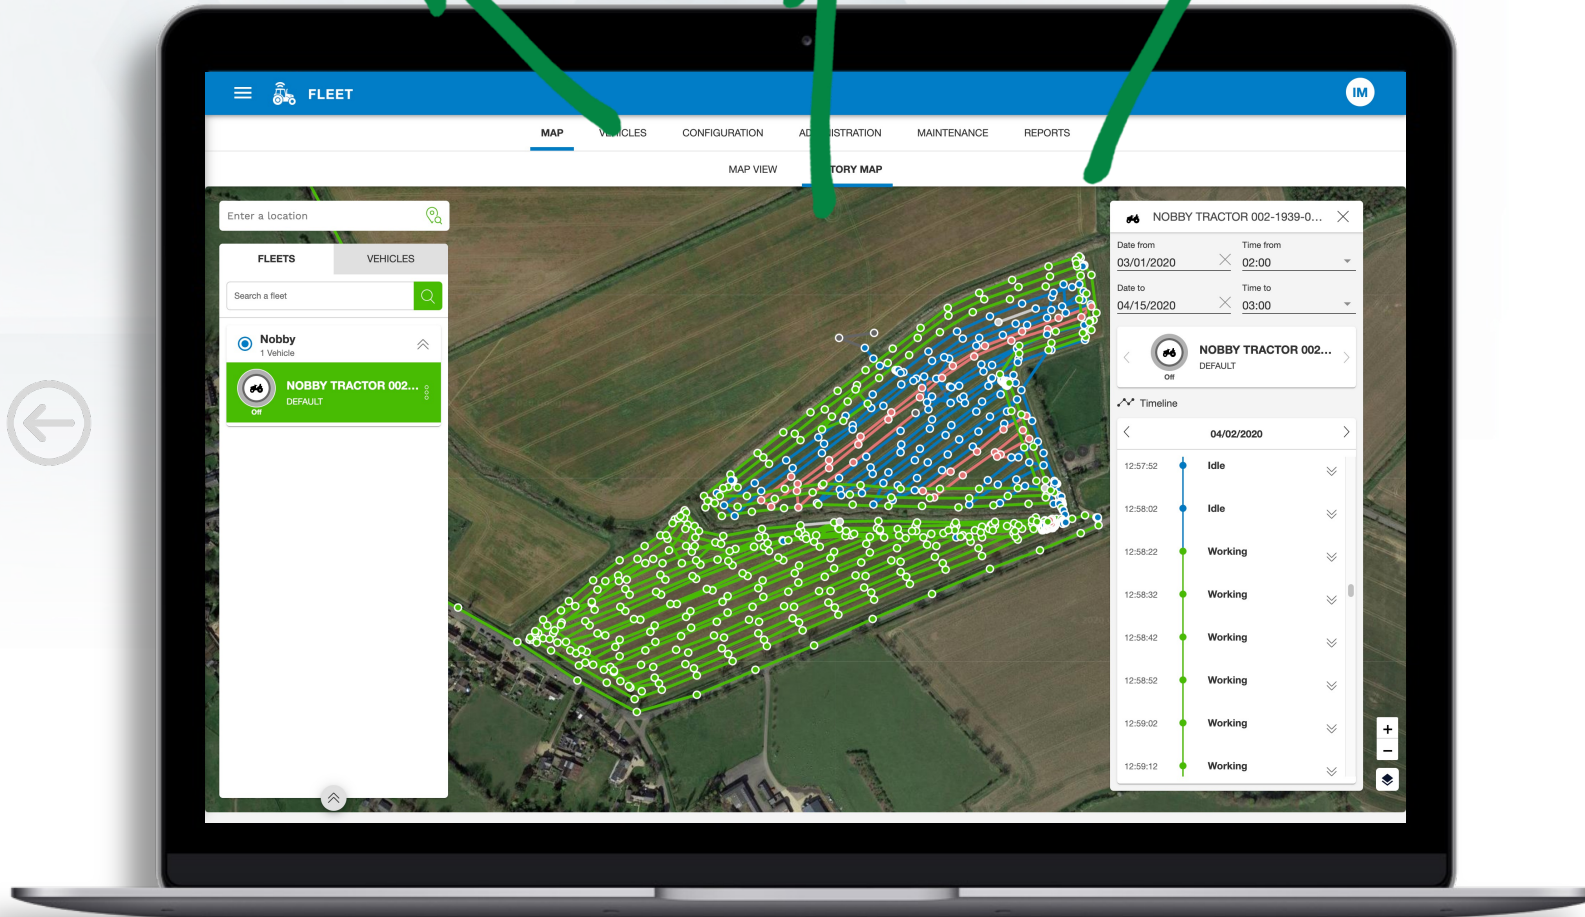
FLEET

IM

MAP V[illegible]CLES CONFIGURATION AD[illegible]ISTRATION MAINTENANCE REPORTS

MAP VIEW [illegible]TORY MAP

Enter a location

FLEETS VEHICLES

Search a fleet

Nobby
1 Vehicle

NOBBY TRACTOR 002...
DEFAULT
Off

NOBBY TRACTOR 002-1939-0...

Date from
03/01/2020

Time from
02:00

Date to
04/15/2020

Time to
03:00

NOBBY TRACTOR 002...
DEFAULT
Off

Timeline

04/02/2020

| | |
|---|---|
| 12:57:52 | Idle |
| 12:58:02 | Idle |
| 12:58:22 | Working |
| 12:58:32 | Working |
| 12:58:42 | Working |
| 12:58:52 | Working |
| 12:59:02 | Working |
| 12:59:12 | Working |

+
−